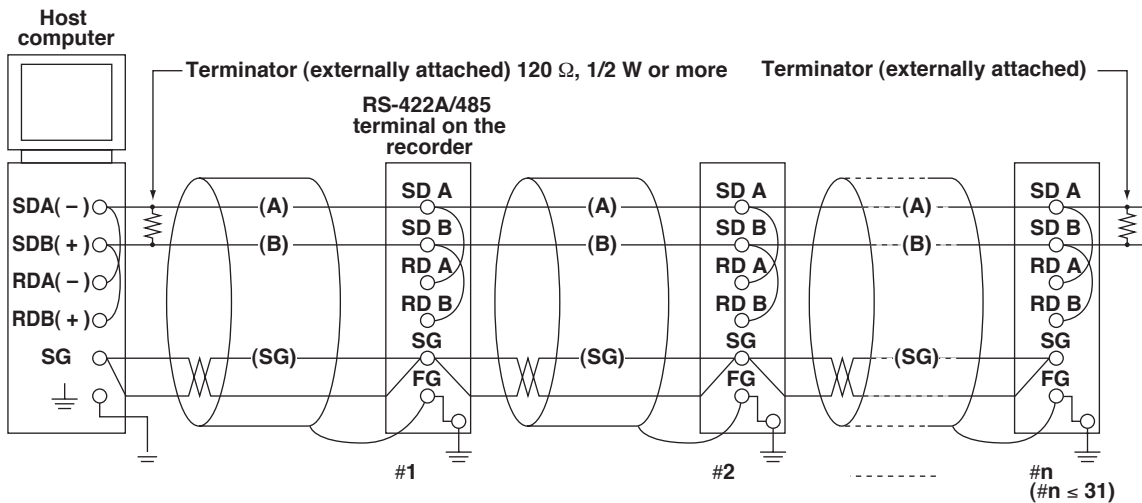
Host computer

Terminator (externally attached) 120 Ω, 1/2 W or more

Terminator (externally attached)

RS-422A/485 terminal on the recorder

SDA( − )
SDB( + )
RDA( − )
RDB( + )
SG

(A)
(B)
(SG)

SD A
SD B
RD A
RD B
SG
FG

(A)
(B)
(SG)

SD A
SD B
RD A
RD B
SG
FG

(A)
(B)
(SG)

SD A
SD B
RD A
RD B
SG
FG

#1

#2

#n
(#n $\leq$ 31)